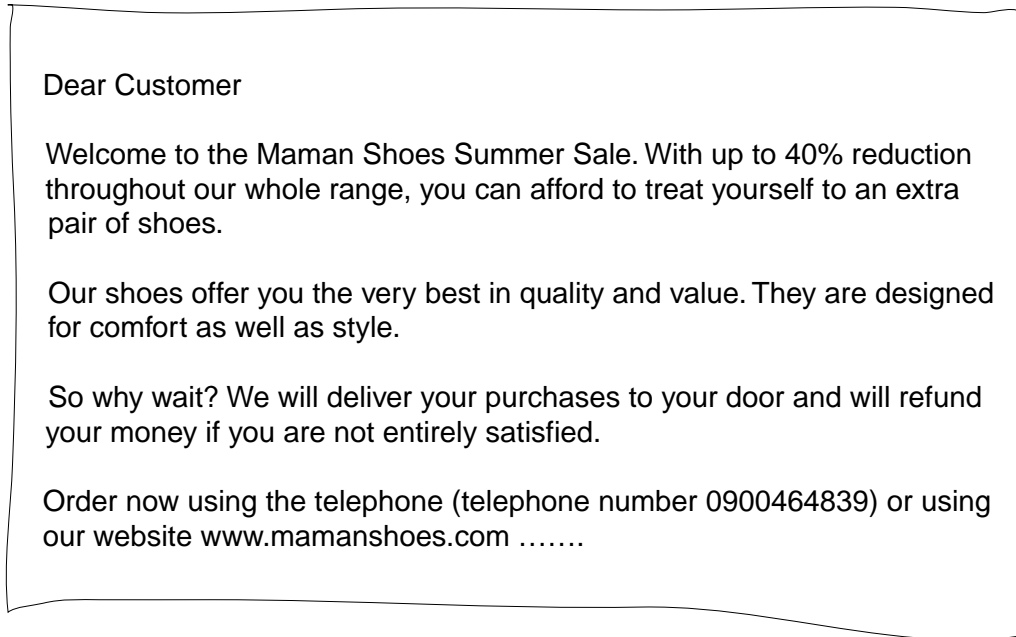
Dear Customer

Welcome to the Maman Shoes Summer Sale. With up to 40% reduction throughout our whole range, you can afford to treat yourself to an extra pair of shoes.

Our shoes offer you the very best in quality and value. They are designed for comfort as well as style.

So why wait? We will deliver your purchases to your door and will refund your money if you are not entirely satisfied.

Order now using the telephone (telephone number 0900464839) or using our website www.mamanshoes.com …….